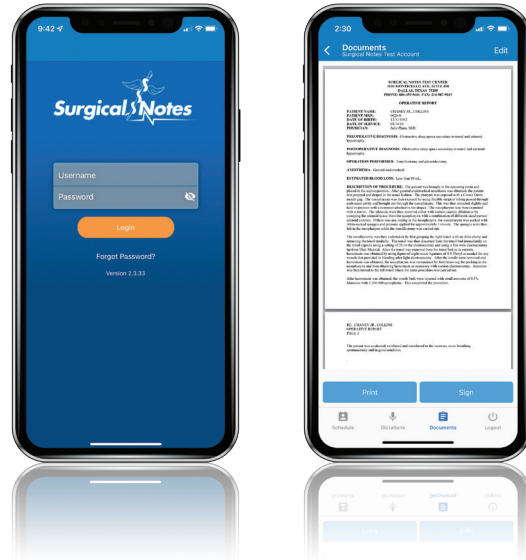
9:42

Surgical Notes

Username

Password

Login

Forgot Password?

Version 2.3.33

2:30

Documents
Surgical Notes Test Account

Edit

SURGICAL NOTES TEST CENTER
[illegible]
DALLAS, TEXAS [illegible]
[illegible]

OPERATIVE REPORT

PATIENT NAME: CHANEY JR., COLLINS
PATIENT MRN: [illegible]
DATE OF BIRTH: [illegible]
DATE OF SERVICE: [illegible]
PHYSICIAN: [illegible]

PREOPERATIVE DIAGNOSIS: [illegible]

POSTOPERATIVE DIAGNOSIS: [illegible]

OPERATION PERFORMED: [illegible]

ANESTHESIA: General endotracheal.

ESTIMATED BLOOD LOSS: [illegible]

DESCRIPTION OF PROCEDURE: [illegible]

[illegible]

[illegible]

RE: CHANEY JR., COLLINS
OPERATIVE REPORT
PAGE 2

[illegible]

Print

Sign

Schedule

Dictations

Documents

Logout